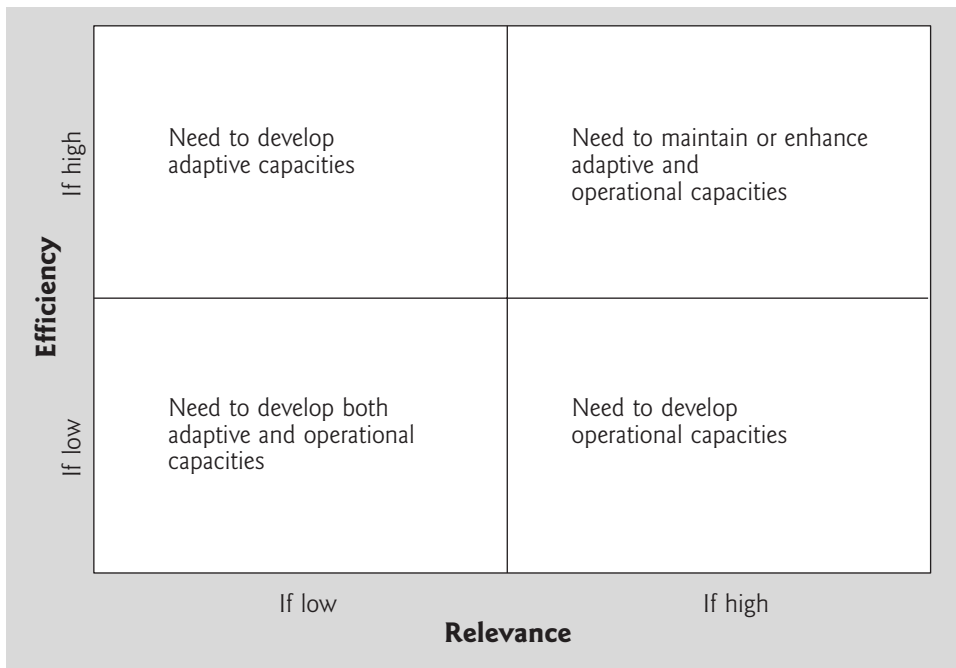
Efficiency

If high

Need to develop adaptive capacities

Need to maintain or enhance adaptive and operational capacities

If low

Need to develop both adaptive and operational capacities

Need to develop operational capacities

If low

If high

Relevance